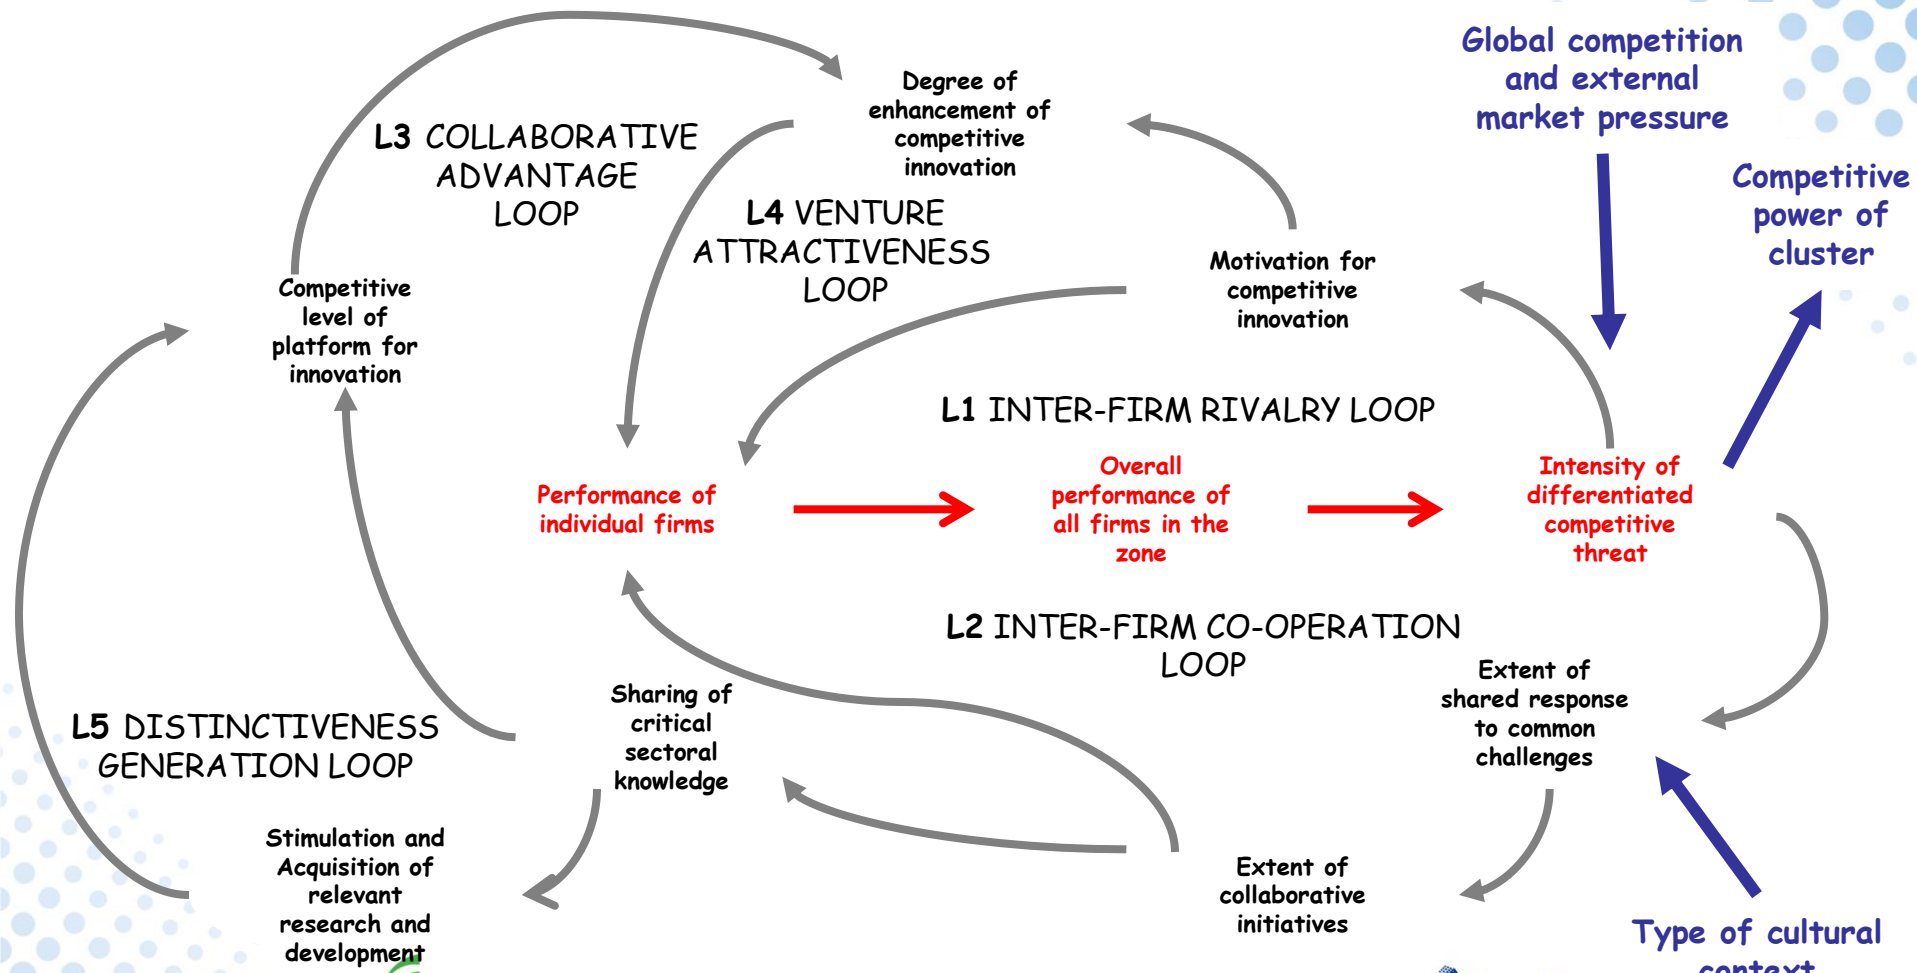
Global competition and external market pressure

Competitive power of cluster

Degree of enhancement of competitive innovation

L3 COLLABORATIVE ADVANTAGE LOOP

L4 VENTURE ATTRACTIVENESS LOOP

Motivation for competitive innovation

Competitive level of platform for innovation

L1 INTER-FIRM RIVALRY LOOP

Performance of individual firms

Overall performance of all firms in the zone

Intensity of differentiated competitive threat

L2 INTER-FIRM CO-OPERATION LOOP

Extent of shared response to common challenges

Sharing of critical sectoral knowledge

L5 DISTINCTIVENESS GENERATION LOOP

Stimulation and Acquisition of relevant research and development

Extent of collaborative initiatives

Type of cultural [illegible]